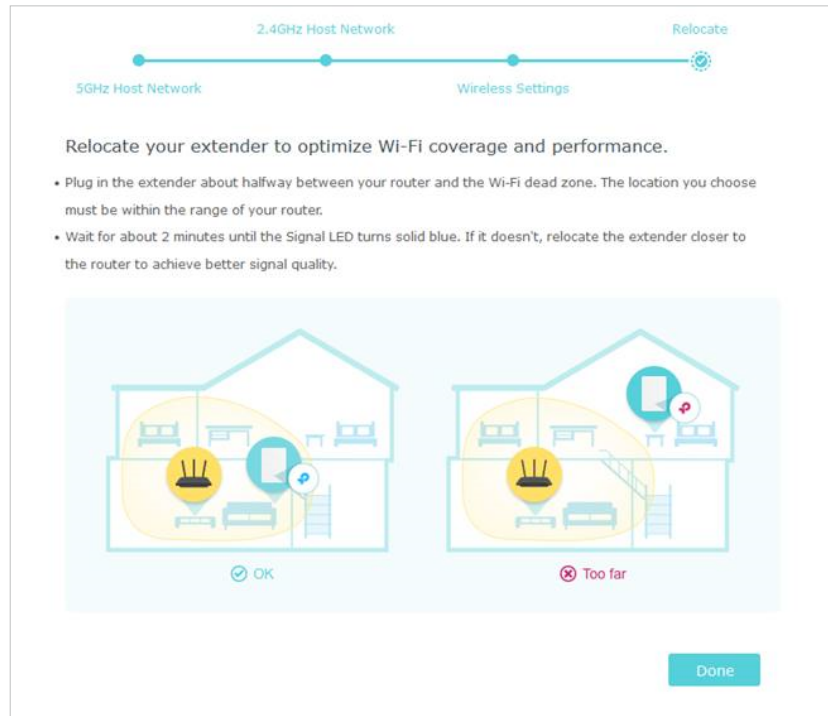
2.4GHz Host Network

Relocate

5GHz Host Network

Wireless Settings

Relocate your extender to optimize Wi-Fi coverage and performance.

• Plug in the extender about halfway between your router and the Wi-Fi dead zone. The location you choose must be within the range of your router.

• Wait for about 2 minutes until the Signal LED turns solid blue. If it doesn't, relocate the extender closer to the router to achieve better signal quality.

OK

Too far

Done